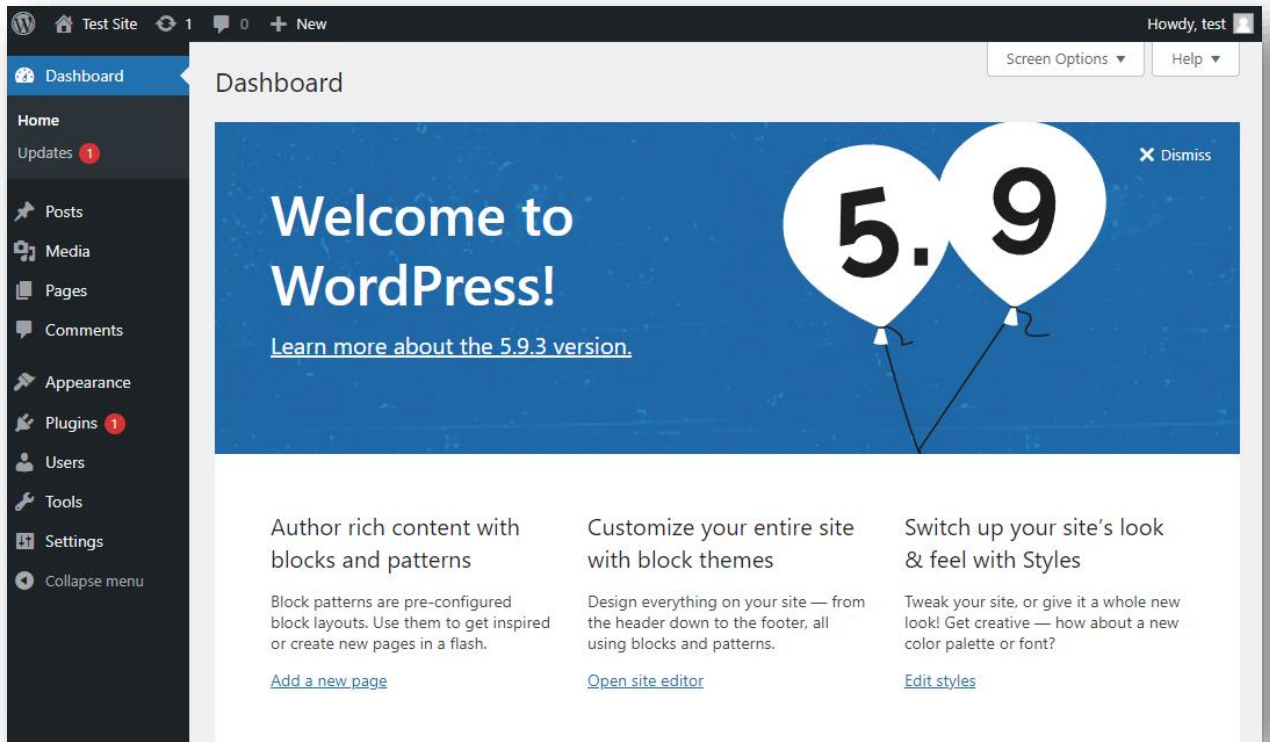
Test Site 1 0 New Howdy, test

Dashboard
Home
Updates 1
Posts
Media
Pages
Comments
Appearance
Plugins 1
Users
Tools
Settings
Collapse menu

Screen Options ▼ Help ▼

Dashboard

Dismiss

Welcome to WordPress!

Learn more about the 5.9.3 version.

5.9

Author rich content with blocks and patterns

Block patterns are pre-configured block layouts. Use them to get inspired or create new pages in a flash.

Add a new page

Customize your entire site with block themes

Design everything on your site — from the header down to the footer, all using blocks and patterns.

Open site editor

Switch up your site's look & feel with Styles

Tweak your site, or give it a whole new look! Get creative — how about a new color palette or font?

Edit styles